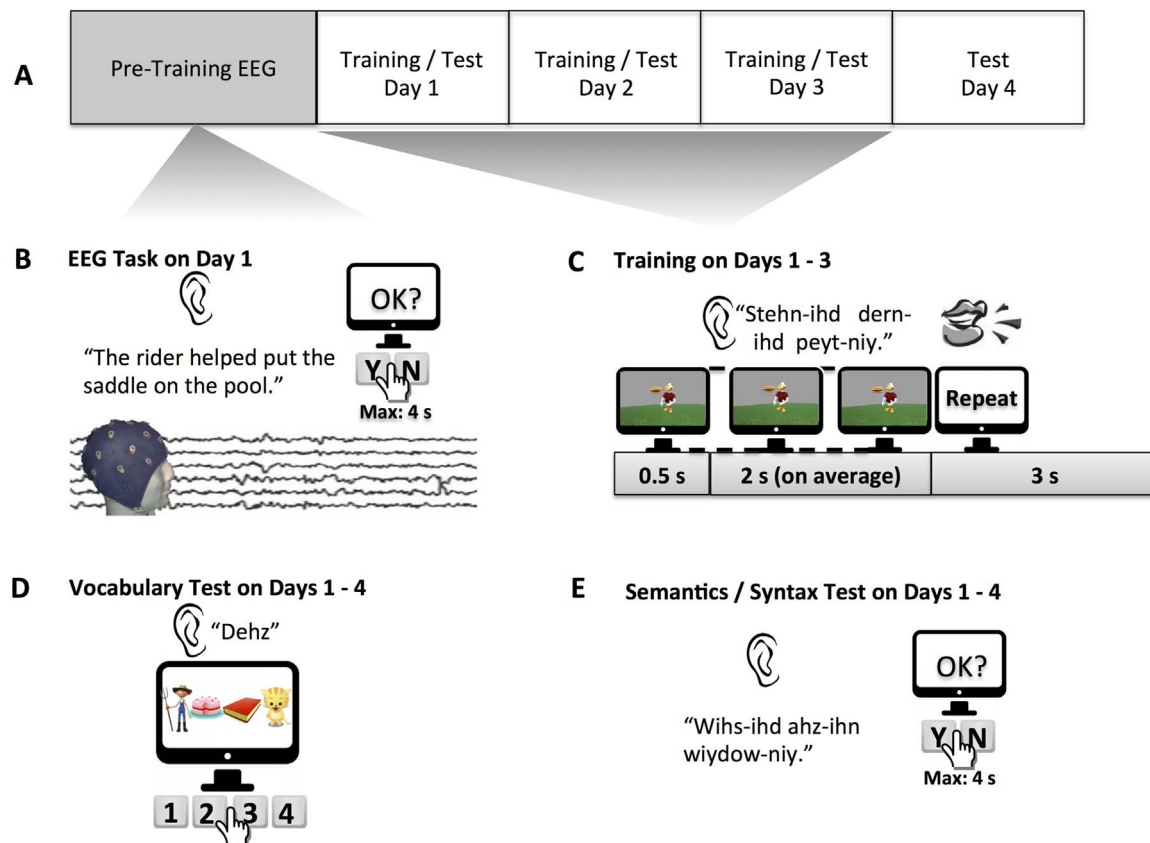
A

| Pre-Training EEG | Training / Test Day 1 | Training / Test Day 2 | Training / Test Day 3 | Test Day 4 |
|---|---|---|---|---|

B EEG Task on Day 1

"The rider helped put the saddle on the pool."

OK?

Y N

Max: 4 s

C Training on Days 1 - 3

"Stehn-ihd dern-ihd peyt-niy."

Repeat

| 0.5 s | 2 s (on average) | 3 s |
|---|---|---|

D Vocabulary Test on Days 1 - 4

"Dehz"

1 2 3 4

E Semantics / Syntax Test on Days 1 - 4

"Wihs-ihd ahz-ihn wiydow-niy."

OK?

Y N

Max: 4 s